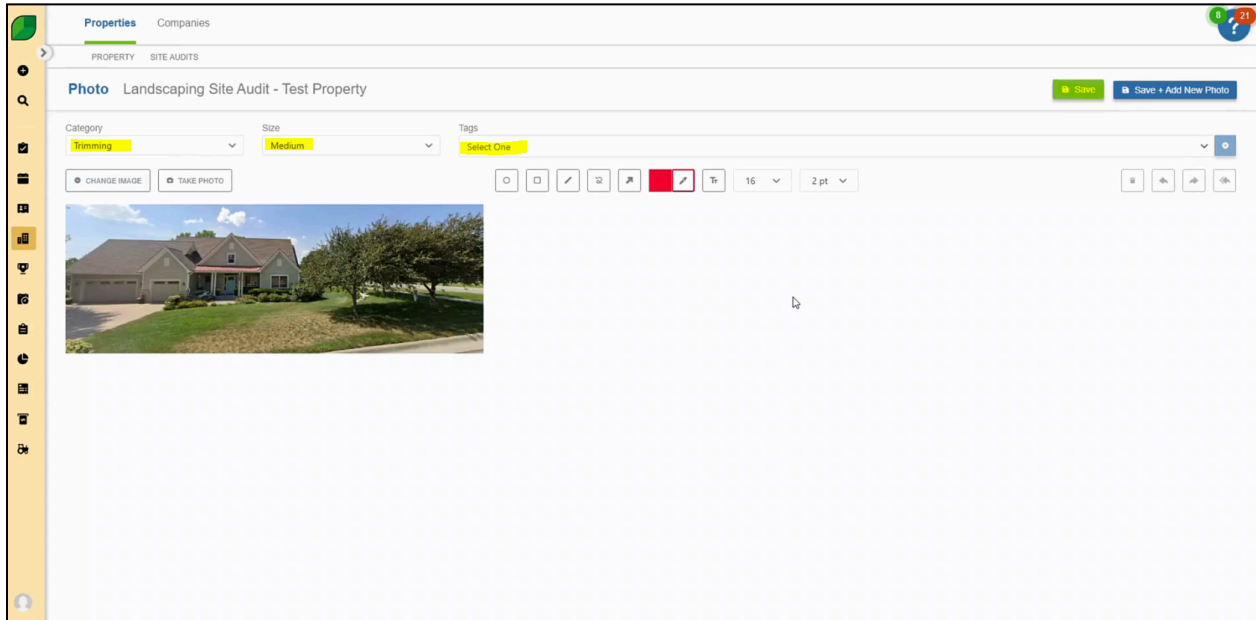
Properties Companies

8 21 ?

PROPERTY SITE AUDITS

Photo Landscaping Site Audit - Test Property

Save Save + Add New Photo

Category
Trimming

Size
Medium

Tags
Select One

CHANGE IMAGE TAKE PHOTO

16 2 pt